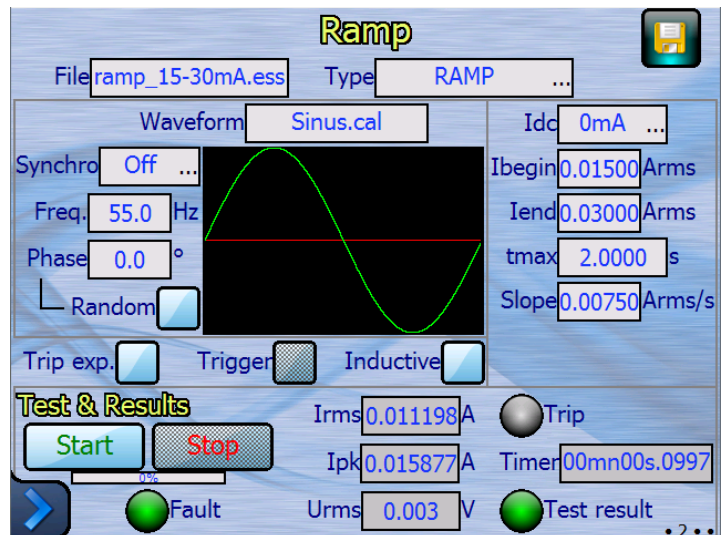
Ramp

File ramp_15-30mA.ess Type RAMP ...

Waveform Sinus.cal

Synchro Off ...

Freq. 55.0 Hz

Phase 0.0 °

Random

Idc 0mA ...

Ibegin 0.01500 Arms

Iend 0.03000 Arms

tmax 2.0000 s

Slope 0.00750 Arms/s

Trip exp. Trigger Inductive

Test & Results

Start Stop

0%

Fault

Irms 0.011198 A

Ipk 0.015877 A

Urms 0.003 V

Trip

Timer 00mn00s.0997

Test result

. 2 . .